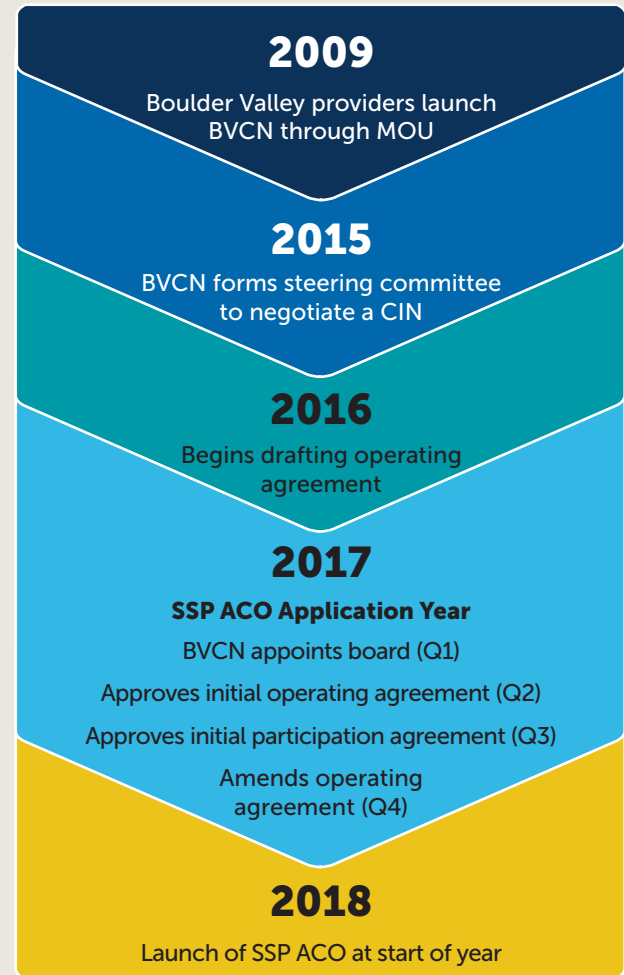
2009

Boulder Valley providers launch BVCN through MOU

2015

BVCN forms steering committee to negotiate a CIN

2016

Begins drafting operating agreement

2017

SSP ACO Application Year

BVCN appoints board (Q1)

Approves initial operating agreement (Q2)

Approves initial participation agreement (Q3)

Amends operating agreement (Q4)

2018

Launch of SSP ACO at start of year